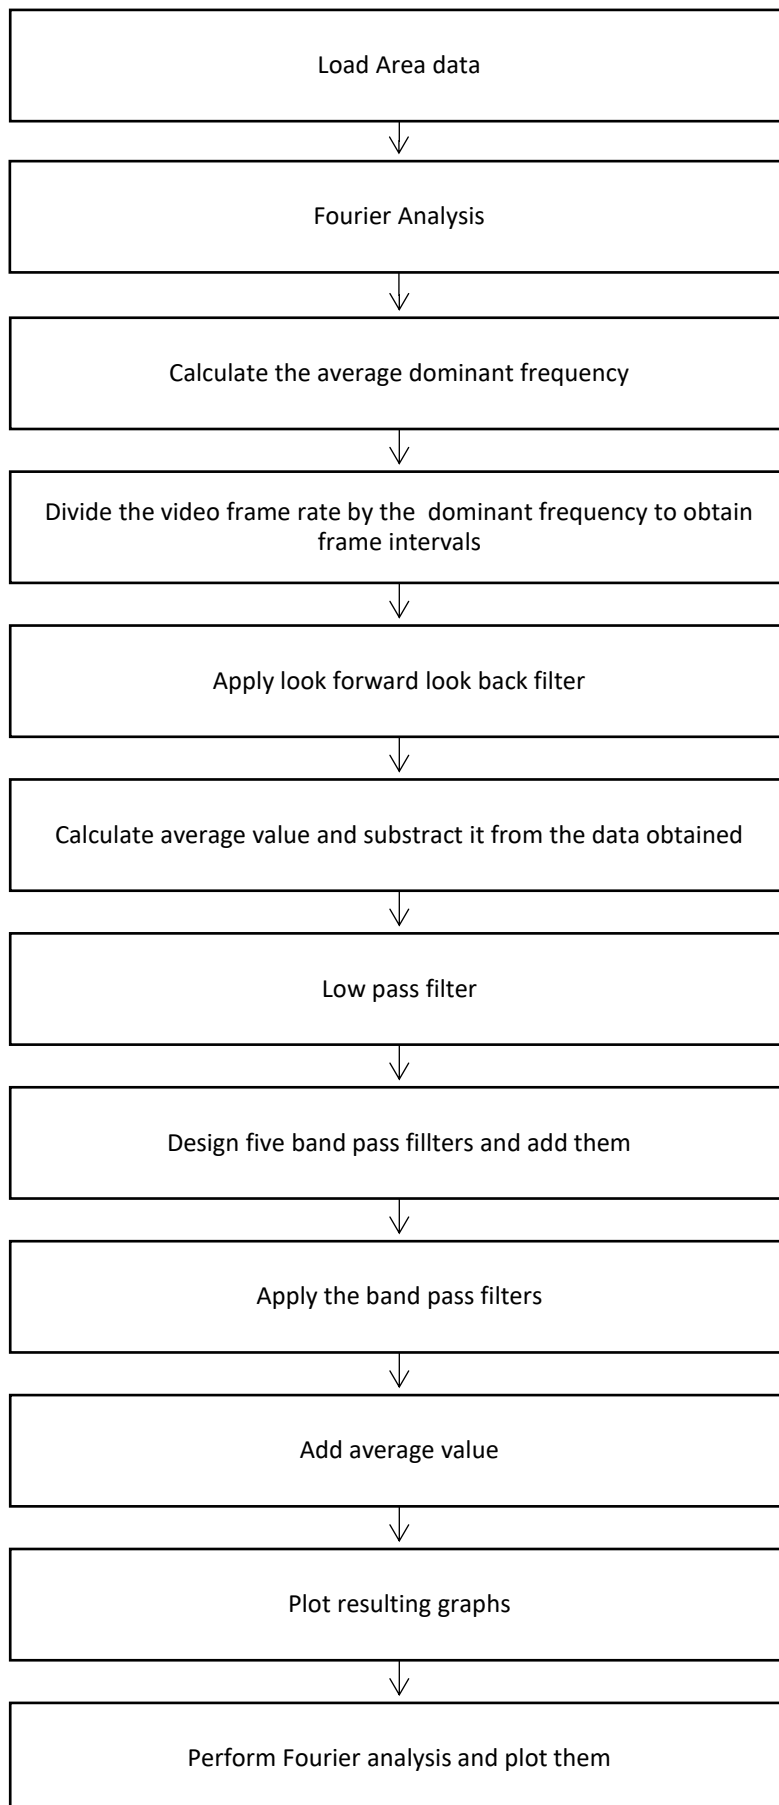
Load Area data

Fourier Analysis

Calculate the average dominant frequency

Divide the video frame rate by the dominant frequency to obtain frame intervals

Apply look forward look back filter

Calculate average value and substract it from the data obtained

Low pass filter

Design five band pass fillters and add them

Apply the band pass filters

Add average value

Plot resulting graphs

Perform Fourier analysis and plot them